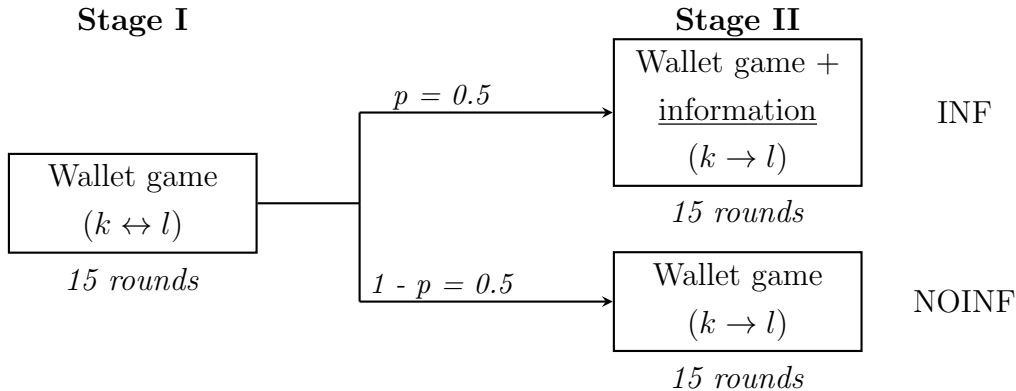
**Stage I**

Wallet game
$(k \leftrightarrow l)$
*15 rounds*

*p = 0.5*

*1 - p = 0.5*

**Stage II**

Wallet game +
information
$(k \rightarrow l)$
*15 rounds*

INF

Wallet game
$(k \rightarrow l)$
*15 rounds*

NOINF